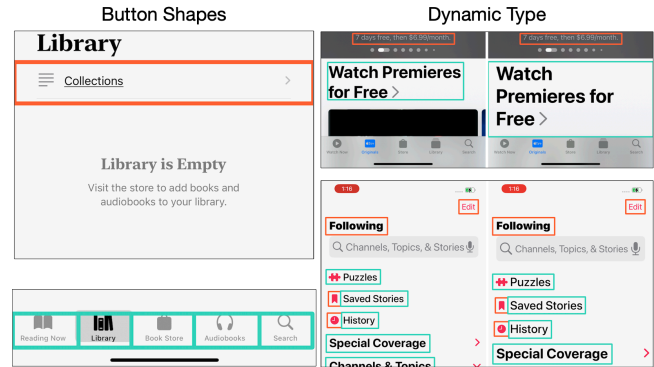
Button Shapes

Library

Collections

Library is Empty

Visit the store to add books and audiobooks to your library.

Reading Now

Library

Book Store

Audiobooks

Search

Dynamic Type

7 days free, then $6.99/month.

Watch Premieres for Free

Watch Now

Originals

Store

Library

Search

7 days free, then $6.99/month.

Watch Premieres for Free

Watch Now

Originals

Store

Library

Search

1:16

Edit

Following

Channels, Topics, & Stories

Puzzles

Saved Stories

History

Special Coverage

Channels & Topics

1:16

Edit

Following

Channels, Topics, & Stories

Puzzles

Saved Stories

History

Special Coverage